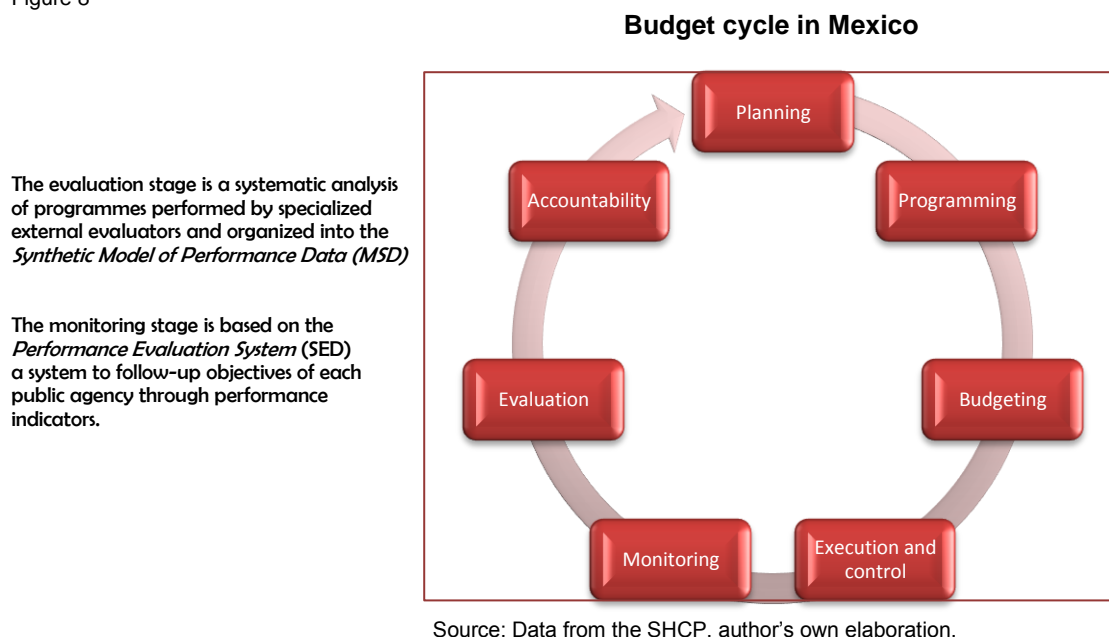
Figure 8

**Budget cycle in Mexico**

The evaluation stage is a systematic analysis of programmes performed by specialized external evaluators and organized into the *Synthetic Model of Performance Data (MSD)*

The monitoring stage is based on the *Performance Evaluation System* (SED) a system to follow-up objectives of each public agency through performance indicators.

Planning

Programming

Budgeting

Execution and control

Monitoring

Evaluation

Accountability

Source: Data from the SHCP, author's own elaboration.